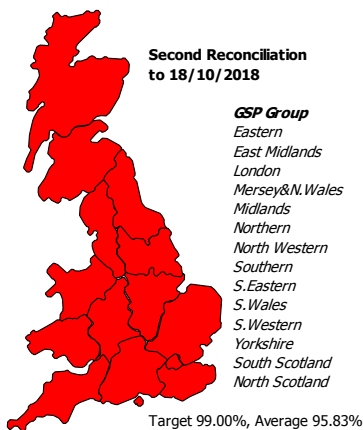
Second Reconciliation to 18/10/2018

GSP Group
Eastern
East Midlands
London
Mersey&N.Wales
Midlands
Northern
North Western
Southern
S.Eastern
S.Wales
S.Western
Yorkshire
South Scotland
North Scotland

Target 99.00%, Average 95.83%